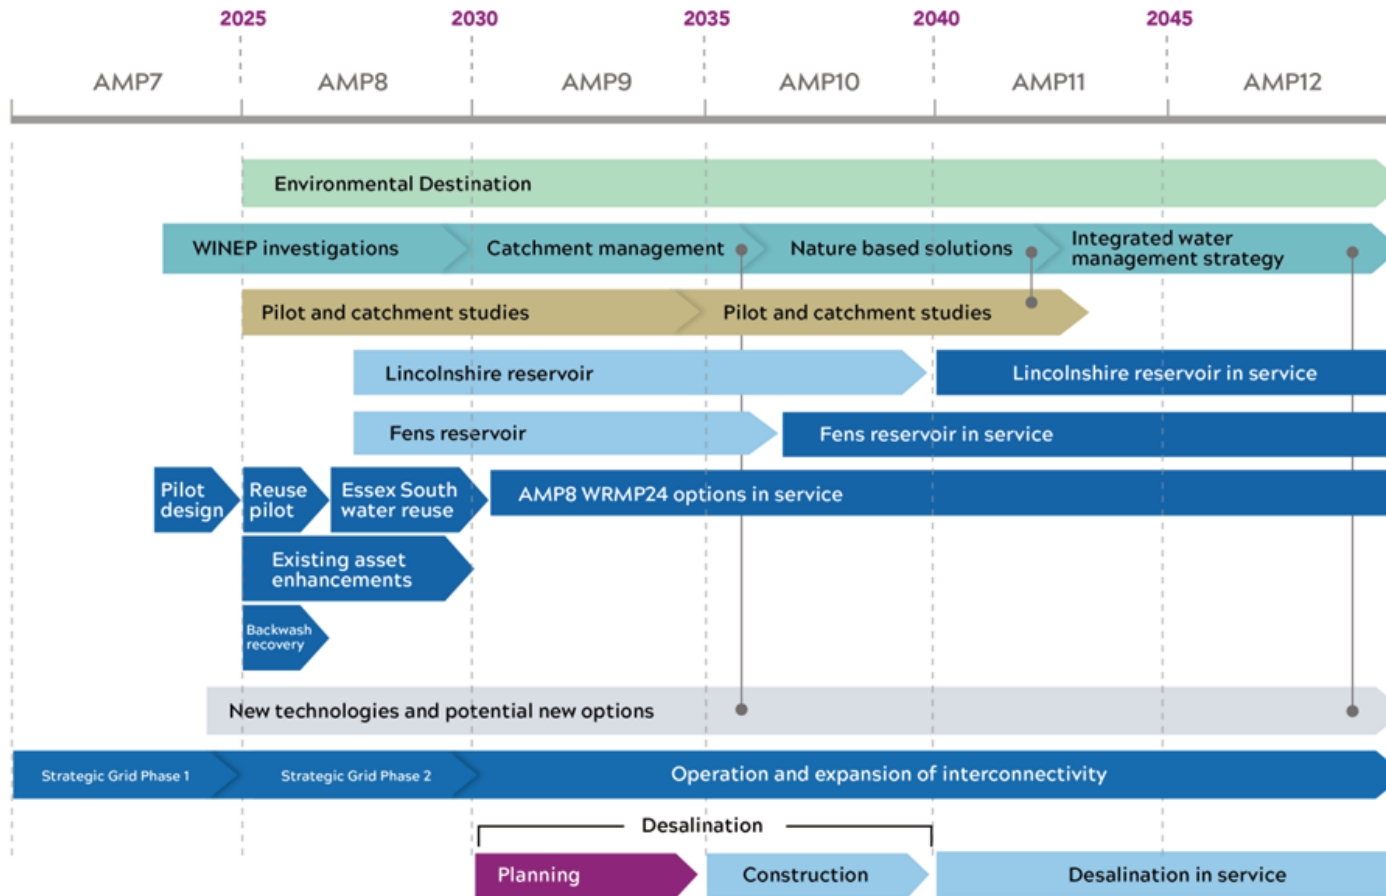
2025 2030 2035 2040 2045

AMP7 AMP8 AMP9 AMP10 AMP11 AMP12

Environmental Destination

WINEP investigations

Catchment management

Nature based solutions

Integrated water management strategy

Pilot and catchment studies

Pilot and catchment studies

Lincolnshire reservoir

Lincolnshire reservoir in service

Fens reservoir

Fens reservoir in service

Pilot design

Reuse pilot

Essex South water reuse

AMP8 WRMP24 options in service

Existing asset enhancements

Backwash recovery

New technologies and potential new options

Strategic Grid Phase 1

Strategic Grid Phase 2

Operation and expansion of interconnectivity

Desalination

Planning

Construction

Desalination in service